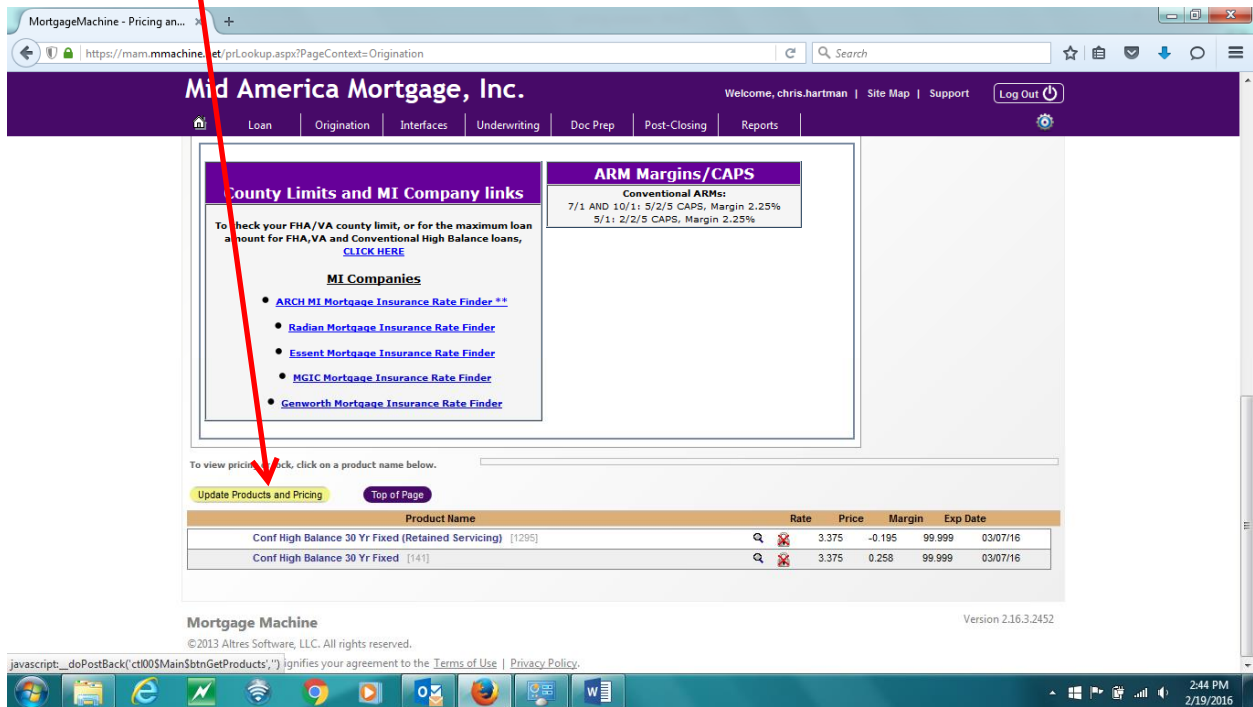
MortgageMachine - Pricing an... ×  +

https://mam.mmachine.net/prLookup.aspx?PageContext=Origination

Search

Mid America Mortgage, Inc.

Welcome, chris.hartman | Site Map | Support

Log Out

Loan | Origination | Interfaces | Underwriting | Doc Prep | Post-Closing | Reports

County Limits and MI Company links

To check your FHA/VA county limit, or for the maximum loan amount for FHA,VA and Conventional High Balance loans, CLICK HERE

MI Companies

• ARCH MI Mortgage Insurance Rate Finder **

• Radian Mortgage Insurance Rate Finder

• Essent Mortgage Insurance Rate Finder

• MGIC Mortgage Insurance Rate Finder

• Genworth Mortgage Insurance Rate Finder

ARM Margins/CAPS

Conventional ARMs:
7/1 AND 10/1: 5/2/5 CAPS, Margin 2.25%
5/1: 2/2/5 CAPS, Margin 2.25%

To view pricin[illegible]ck, click on a product name below.

Update Products and Pricing

Top of Page

| Product Name | | | Rate | Price | Margin | Exp Date |
|---|---|---|---|---|---|---|
| Conf High Balance 30 Yr Fixed (Retained Servicing) [1295] | | | 3.375 | -0.195 | 99.999 | 03/07/16 |
| Conf High Balance 30 Yr Fixed [141] | | | 3.375 | 0.258 | 99.999 | 03/07/16 |

Mortgage Machine

Version 2.16.3.2452

©2013 Altres Software, LLC. All rights reserved.

javascript:__doPostBack('ctl00$Main$btnGetProducts','') signifies your agreement to the Terms of Use | Privacy Policy.

2:44 PM
2/19/2016